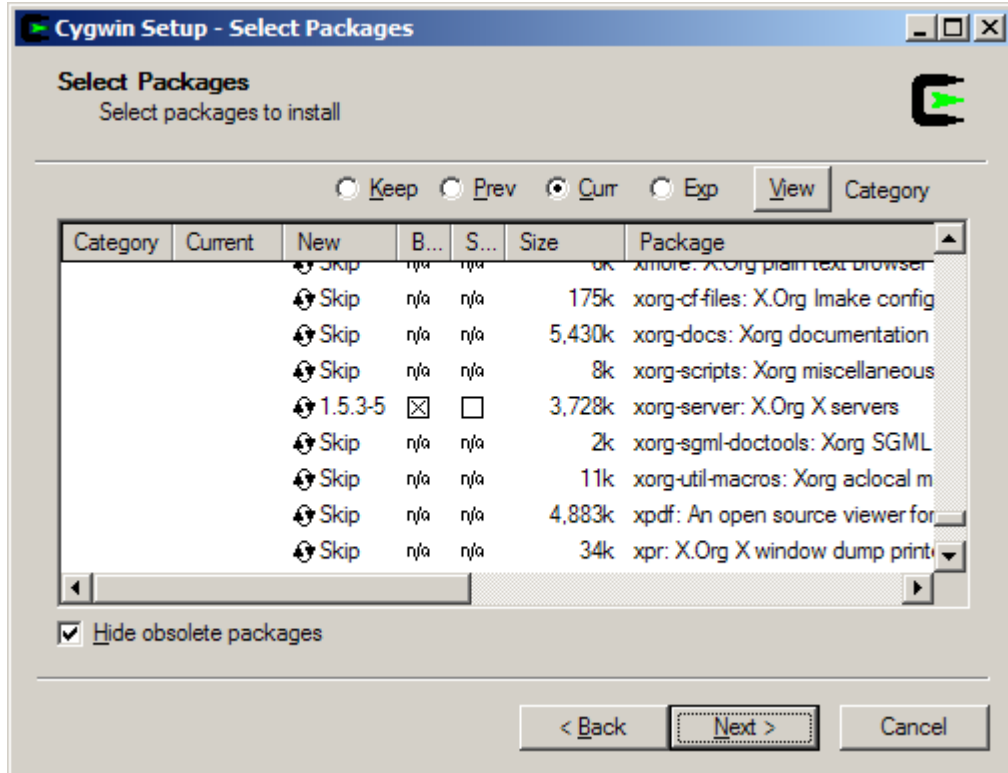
Cygwin Setup - Select Packages

Select Packages
Select packages to install

Keep Prev Curr Exp View Category

| Category | Current | New | B... | S... | Size | Package |
|---|---|---|---|---|---|---|
| | | Skip | n/a | n/a | 6k | xmore: X.Org plain text browser |
| | | Skip | n/a | n/a | 175k | xorg-cf-files: X.Org Imake config |
| | | Skip | n/a | n/a | 5,430k | xorg-docs: Xorg documentation |
| | | Skip | n/a | n/a | 8k | xorg-scripts: Xorg miscellaneous |
| | | 1.5.3-5 | ☒ | ☐ | 3,728k | xorg-server: X.Org X servers |
| | | Skip | n/a | n/a | 2k | xorg-sgml-doctools: Xorg SGML |
| | | Skip | n/a | n/a | 11k | xorg-util-macros: Xorg aclocal m |
| | | Skip | n/a | n/a | 4,883k | xpdf: An open source viewer for |
| | | Skip | n/a | n/a | 34k | xpr: X.Org X window dump print |

Hide obsolete packages

< Back Next > Cancel